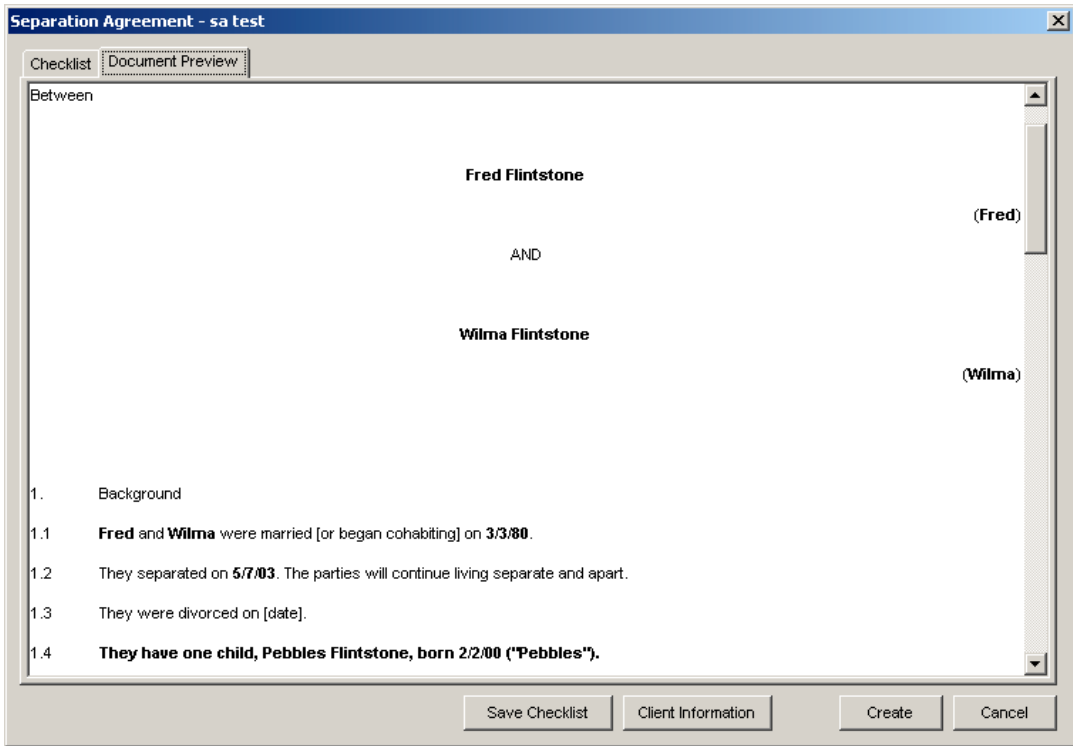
Separation Agreement - sa test

Checklist | Document Preview

Between

Fred Flintstone

(Fred)

AND

Wilma Flintstone

(Wilma)

1. Background

1.1 Fred and Wilma were married [or began cohabiting] on 3/3/80.

1.2 They separated on 5/7/03. The parties will continue living separate and apart.

1.3 They were divorced on [date].

1.4 They have one child, Pebbles Flintstone, born 2/2/00 ("Pebbles").

Save Checklist | Client Information | Create | Cancel